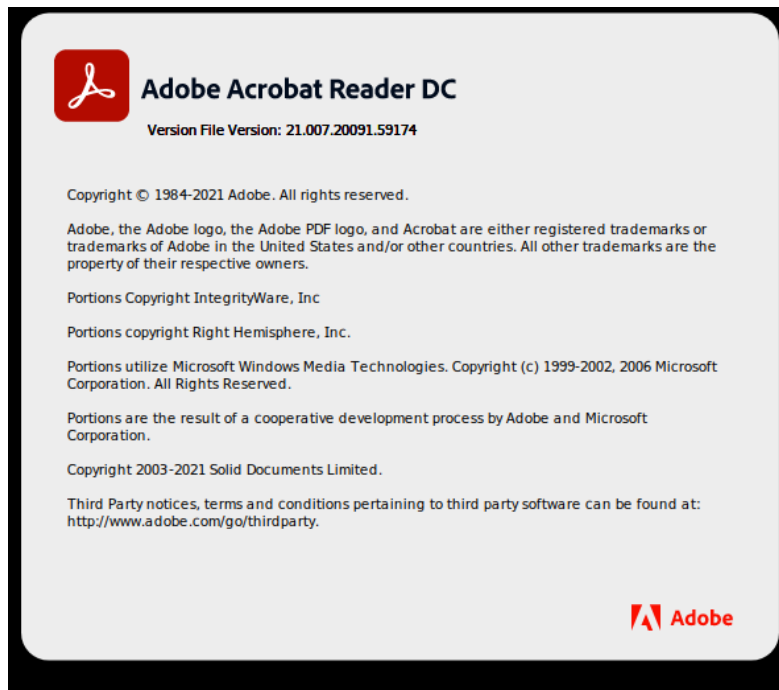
Adobe Acrobat Reader DC

Version File Version: 21.007.20091.59174

Copyright © 1984-2021 Adobe. All rights reserved.

Adobe, the Adobe logo, the Adobe PDF logo, and Acrobat are either registered trademarks or trademarks of Adobe in the United States and/or other countries. All other trademarks are the property of their respective owners.

Portions Copyright IntegrityWare, Inc

Portions copyright Right Hemisphere, Inc.

Portions utilize Microsoft Windows Media Technologies. Copyright (c) 1999-2002, 2006 Microsoft Corporation. All Rights Reserved.

Portions are the result of a cooperative development process by Adobe and Microsoft Corporation.

Copyright 2003-2021 Solid Documents Limited.

Third Party notices, terms and conditions pertaining to third party software can be found at: http://www.adobe.com/go/thirdparty.

Adobe